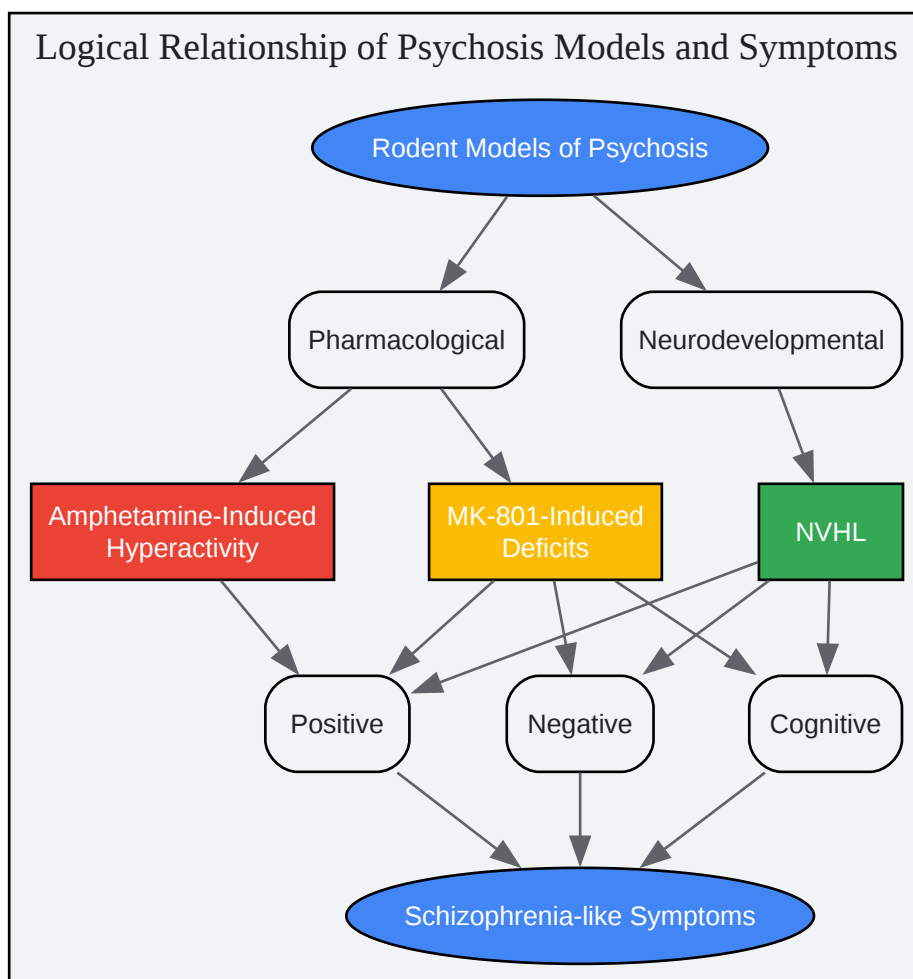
Logical Relationship of Psychosis Models and Symptoms

Rodent Models of Psychosis

Pharmacological

Neurodevelopmental

Amphetamine-Induced Hyperactivity

MK-801-Induced Deficits

NVHL

Positive

Negative

Cognitive

Schizophrenia-like Symptoms